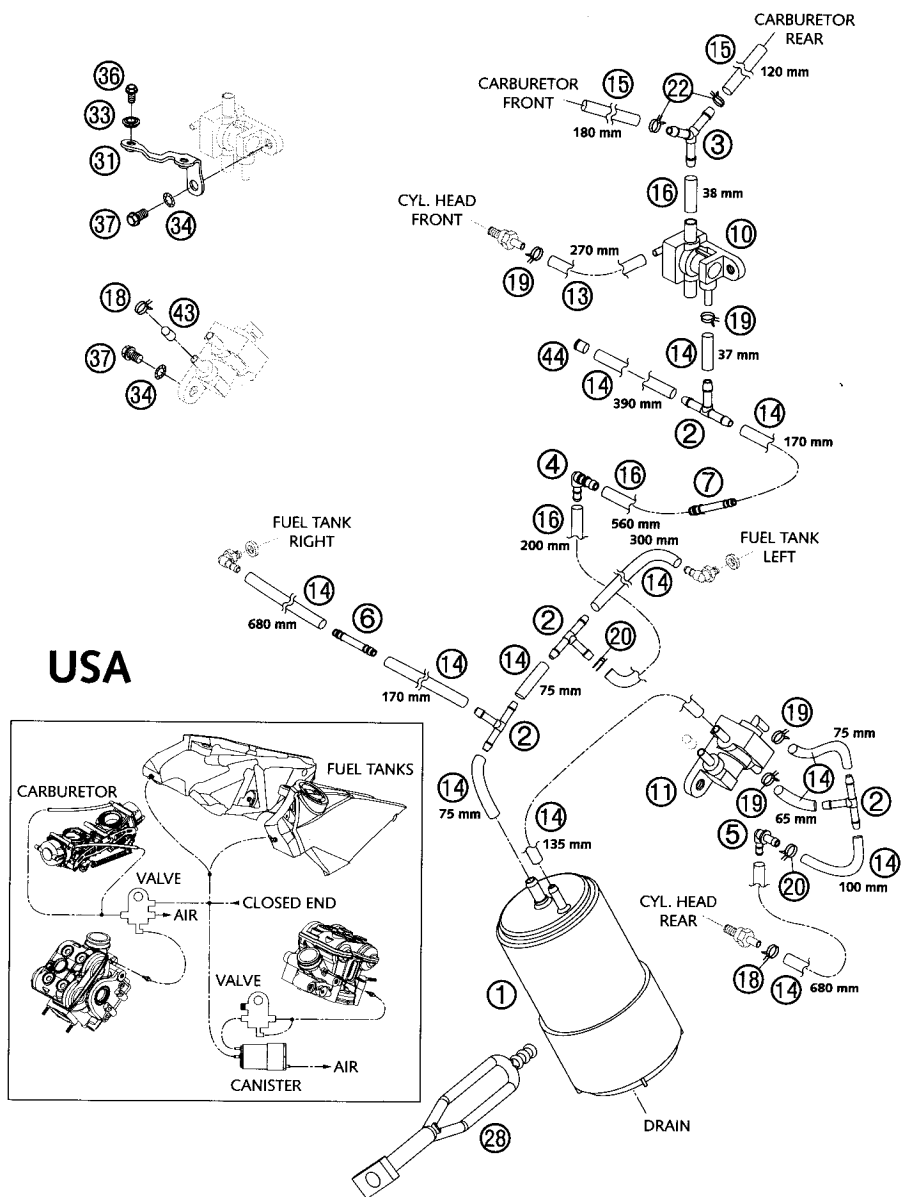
36
33
31
37
34
18
43
37
34

CARBURETOR REAR
15
120 mm
CARBURETOR FRONT
15
22
180 mm
3
16
38 mm
CYL. HEAD FRONT
270 mm
10
19
13
19
44
14
37 mm
14
390 mm
14
2
170 mm
4
16
7
16
560 mm
200 mm
300 mm
FUEL TANK RIGHT
FUEL TANK LEFT
14
14
680 mm
6
2
20
14
USA
14
75 mm
170 mm
2
19
75 mm
14
14
11
19
14
2
75 mm
65 mm
135 mm
5
14
20
100 mm
CYL. HEAD REAR
18
14
680 mm
1
28
DRAIN

FUEL TANKS
CARBURETOR
VALVE
AIR
CLOSED END
VALVE
CANISTER
AIR